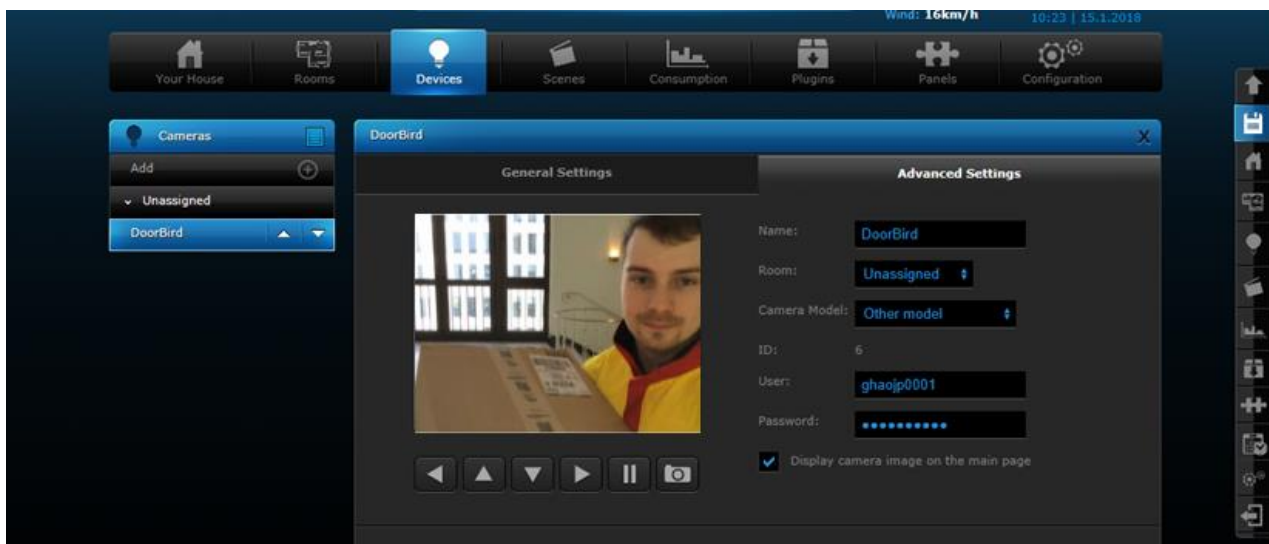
Wind: 16km/h 10:23 | 15.1.2018

Your House
Rooms
Devices
Scenes
Consumption
Plugins
Panels
Configuration

Cameras
Add
Unassigned
DoorBird

DoorBird
General Settings
Advanced Settings

Name: DoorBird
Room: Unassigned
Camera Model: Other model
ID: 6
User: ghaojp0001
Password: ••••••••••
Display camera image on the main page